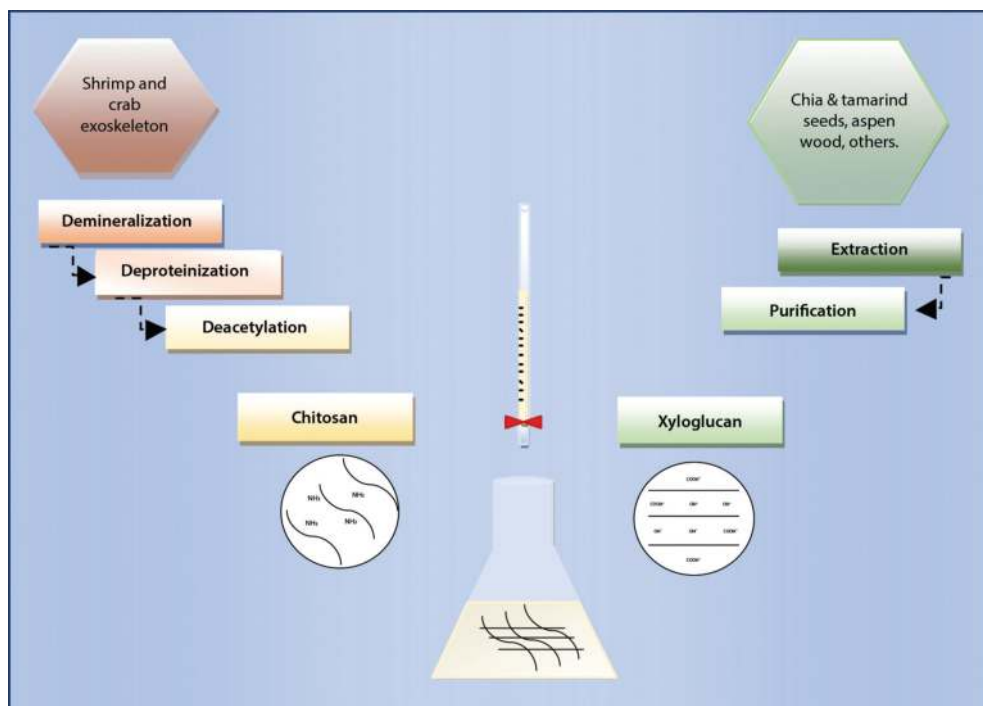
Shrimp and crab exoskeleton

Chia & tamarind seeds, aspen wood, others.

Demineralization

Deproteinization

Deacetylation

Extraction

Purification

Chitosan

Xyloglucan

NH₂

NH₂

NH₂

NH₂

COO⁻

COO⁻

OH⁻

OH⁻

OH⁻

OH⁻

COO⁻

COO⁻